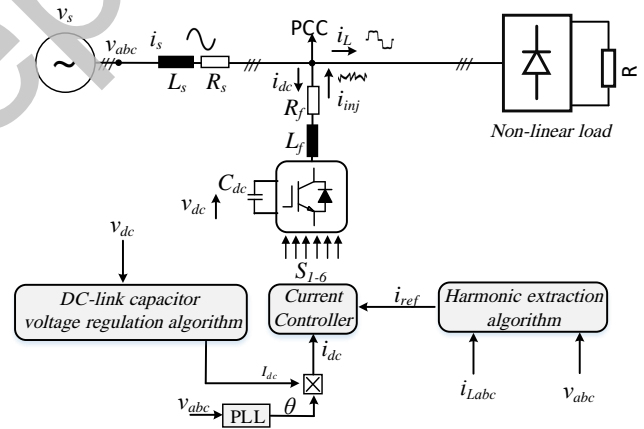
$v_s$

$v_{abc}$

$i_s$

$L_s$

$R_s$

PCC

$i_L$

$i_{dc}$

$i_{inj}$

$R_f$

$L_f$

R

Non-linear load

$C_{dc}$

$v_{dc}$

$S_{1-6}$

$v_{dc}$

DC-link capacitor voltage regulation algorithm

Current Controller

$i_{ref}$

Harmonic extraction algorithm

$i_{dc}$

$I_{dc}$

$v_{abc}$

PLL

$\theta$

$i_{Labc}$

$v_{abc}$